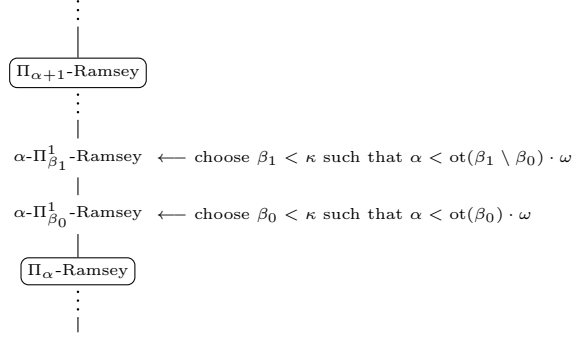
$\Pi_{\alpha+1}$-Ramsey

$\alpha$-$\Pi^1_{\beta_1}$-Ramsey $\longleftarrow$ choose $\beta_1 < \kappa$ such that $\alpha < \mathrm{ot}(\beta_1 \setminus \beta_0) \cdot \omega$

$\alpha$-$\Pi^1_{\beta_0}$-Ramsey $\longleftarrow$ choose $\beta_0 < \kappa$ such that $\alpha < \mathrm{ot}(\beta_0) \cdot \omega$

$\Pi_{\alpha}$-Ramsey